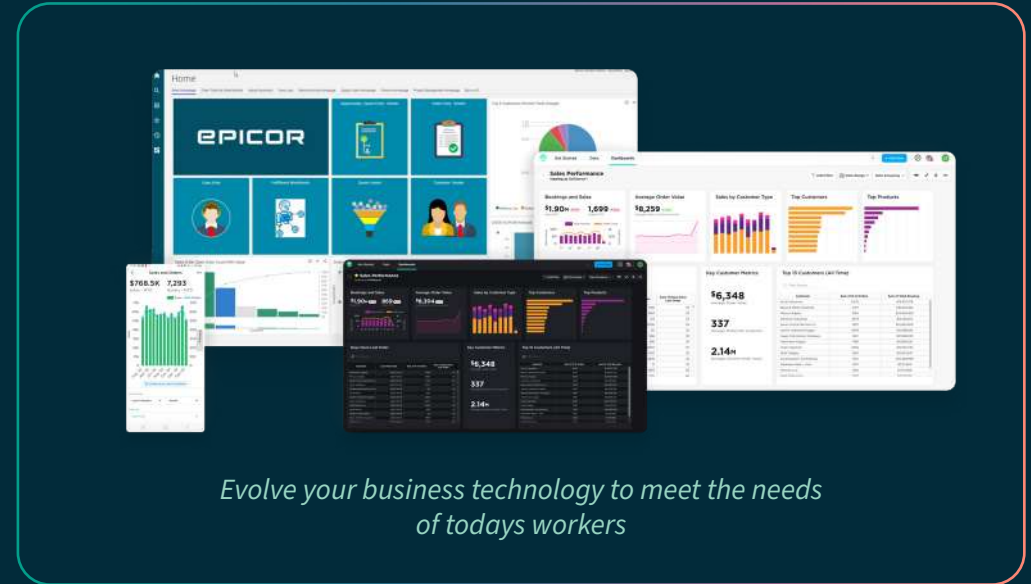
Home

EPICOR

Sales Performance

Bookings and Sales
$1.90M 1,690
Average Order Value
$8,259
Sales by Customer Type
Top Customers
Top Products
Key Customer Metrics
$6,348
337
2.14M
Top 15 Customers (All Time)

Sales and Orders
$768.5K 7,293

Sales Performance
Bookings and Sales
$1.90M
Average Order Value
$6,304
Sales by Customer Type
Top Customers
Top Products
Key Customer Metrics
$6,348
337
2.14M
Top 15 Customers (All Time)

Evolve your business technology to meet the needs of todays workers